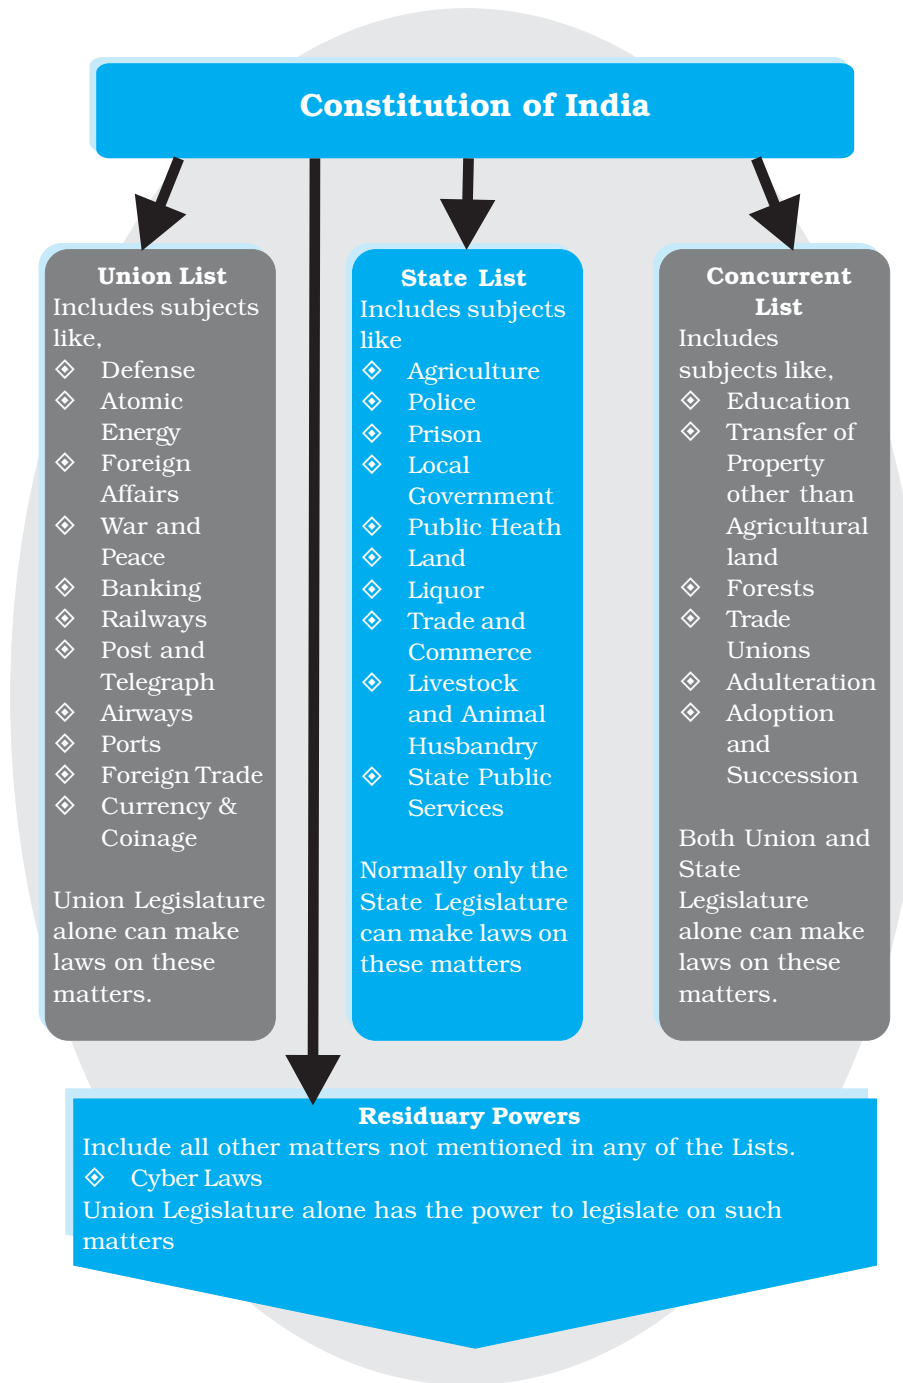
Constitution of India

Union List
Includes subjects like,
◈ Defense
◈ Atomic Energy
◈ Foreign Affairs
◈ War and Peace
◈ Banking
◈ Railways
◈ Post and Telegraph
◈ Airways
◈ Ports
◈ Foreign Trade
◈ Currency & Coinage

Union Legislature alone can make laws on these matters.

State List
Includes subjects like
◈ Agriculture
◈ Police
◈ Prison
◈ Local Government
◈ Public Heath
◈ Land
◈ Liquor
◈ Trade and Commerce
◈ Livestock and Animal Husbandry
◈ State Public Services

Normally only the State Legislature can make laws on these matters

Concurrent List
Includes subjects like,
◈ Education
◈ Transfer of Property other than Agricultural land
◈ Forests
◈ Trade Unions
◈ Adulteration
◈ Adoption and Succession

Both Union and State Legislature alone can make laws on these matters.

Residuary Powers
Include all other matters not mentioned in any of the Lists.
◈ Cyber Laws
Union Legislature alone has the power to legislate on such matters